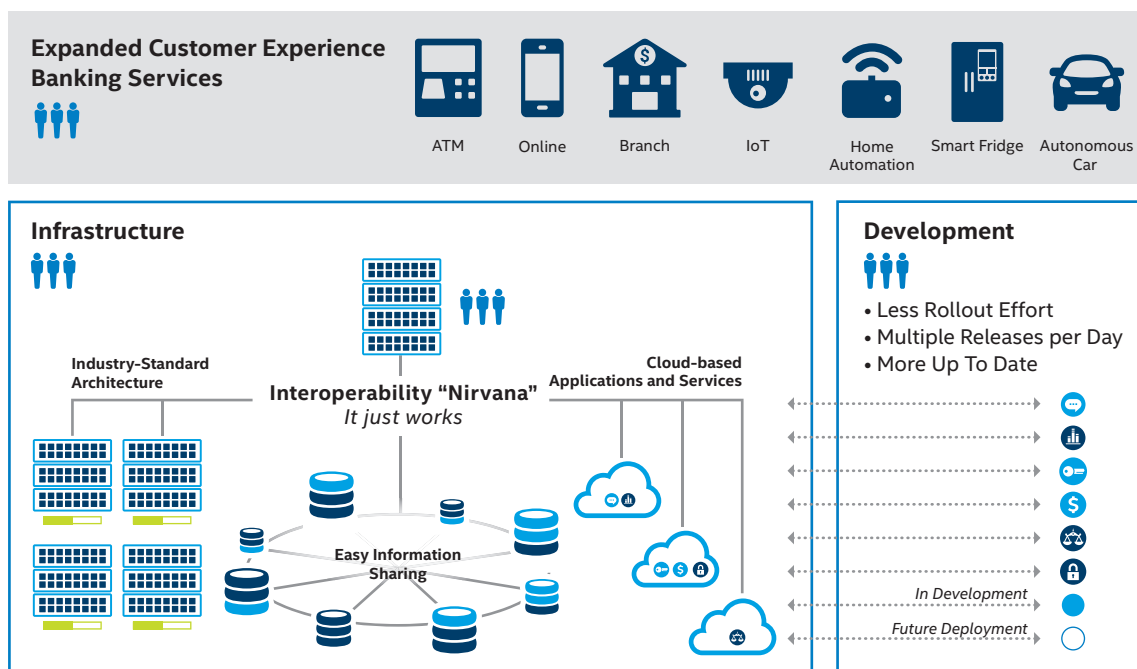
Expanded Customer Experience Banking Services

ATM

Online

Branch

IoT

Home Automation

Smart Fridge

Autonomous Car

Infrastructure

Industry-Standard Architecture

Interoperability “Nirvana”
It just works

Cloud-based Applications and Services

Easy Information Sharing

Development

• Less Rollout Effort
• Multiple Releases per Day
• More Up To Date

In Development

Future Deployment